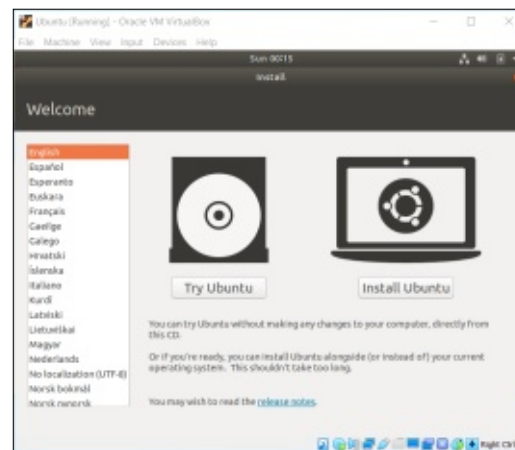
Ubuntu [Running] - Oracle VM VirtualBox

File Machine View Input Devices Help

Sun 00:15

Install

Welcome

English
Español
Esperanto
Euskara
Français
Gaeilge
Galego
Hrvatski
Íslenska
Italiano
Kurdî
Latviski
Lietuviškai
Magyar
Nederlands
No localization (UTF-8)
Norsk bokmål
Norsk nynorsk

Try Ubuntu

Install Ubuntu

You can try Ubuntu without making any changes to your computer, directly from this CD.

Or if you're ready, you can install Ubuntu alongside (or instead of) your current operating system. This shouldn't take too long.

You may wish to read the release notes.

Right Ctrl